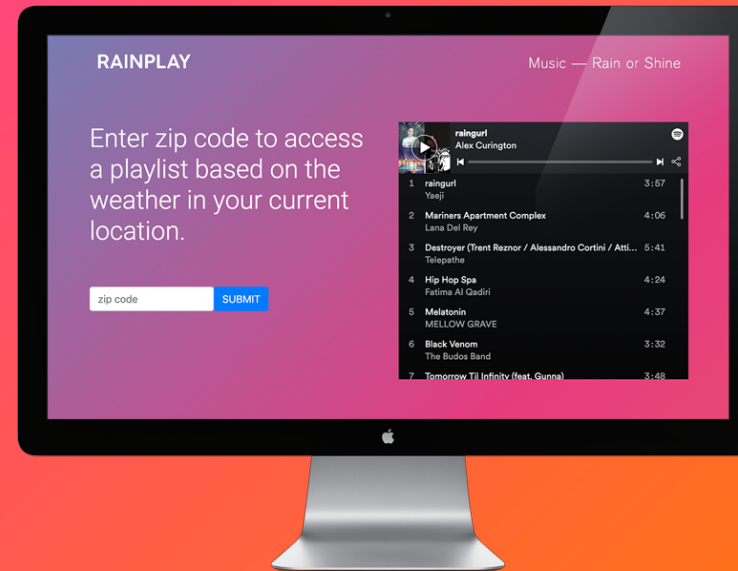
RAINPLAY

Music — Rain or Shine

Enter zip code to access a playlist based on the weather in your current location.

zip code

SUBMIT

raingurl
Alex Curington

1 raingurl
Yaeji
3:57

2 Mariners Apartment Complex
Lana Del Rey
4:06

3 Destroyer (Trent Reznor / Alessandro Cortini / Atti...
Telepathe
5:41

4 Hip Hop Spa
Fatima Al Qadiri
4:24

5 Melatonin
MELLOW GRAVE
4:37

6 Black Venom
The Budos Band
3:32

7 Tomorrow Til Infinity (feat. Gunna)
3:48